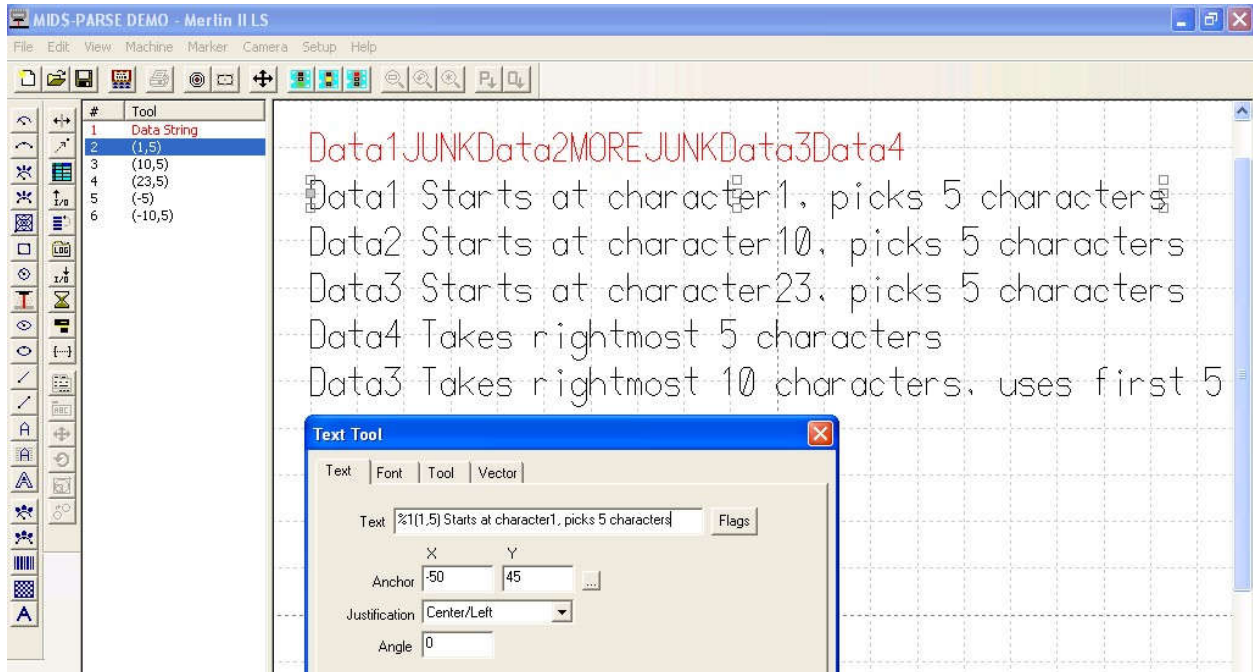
MIDS-PARSE DEMO - Merlin II LS

File Edit View Machine Marker Camera Setup Help

| # | Tool |
|---|---|
| 1 | Data String |
| 2 | (1,5) |
| 3 | (10,5) |
| 4 | (23,5) |
| 5 | (-5) |
| 6 | (-10,5) |

Data1JUNKData2MOREJUNKData3Data4
Data1 Starts at character1, picks 5 characters
Data2 Starts at character10, picks 5 characters
Data3 Starts at character23, picks 5 characters
Data4 Takes rightmost 5 characters
Data3 Takes rightmost 10 characters, uses first 5

Text Tool

Text | Font | Tool | Vector

Text %1(1,5) Starts at character1, picks 5 characters Flags

X Y
Anchor -50 45 ...

Justification Center/Left

Angle 0